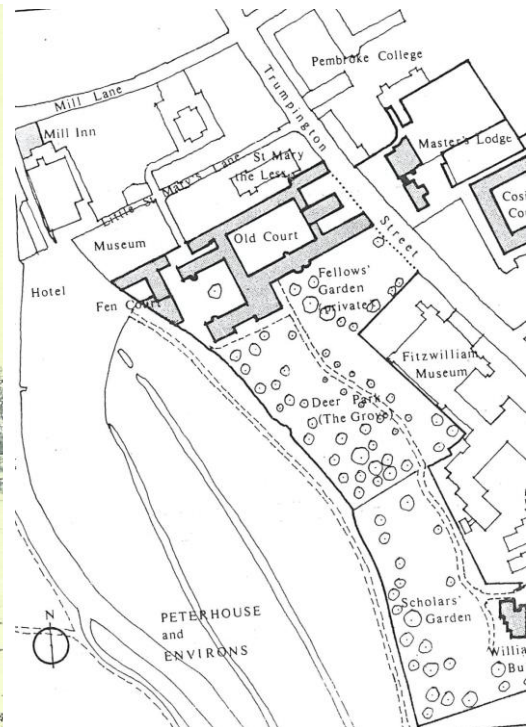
Pembroke College

Mill Lane

Trumpington

Mill Inn

Master's Lodge

Little St Mary's Lane

St Mary the Less

Cosi Cou

Street

Museum

Old Court

Hotel

Fen Court

Fellows' Garden (private)

Fitzwilliam Museum

Deer Park (The Grove)

Scholars' Garden

N

PETERHOUSE and ENVIRONS

Willia Bu